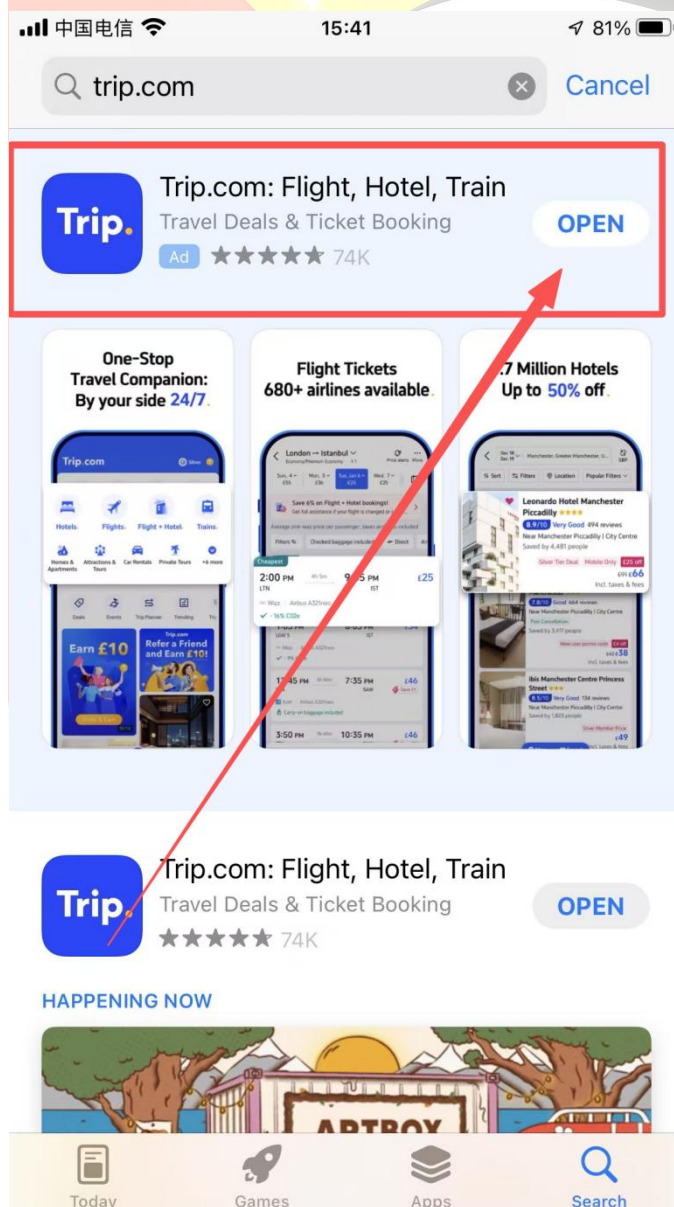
中国电信 15:41 81%

trip.com Cancel

Trip.
Trip.com: Flight, Hotel, Train
Travel Deals & Ticket Booking
Ad ★★★★★ 74K
OPEN

One-Stop Travel Companion: By your side 24/7.

Trip.com
Hotels Flights Flight + Hotel Trains
Homes & Apartments Attractions & Tours Car Rentals Private Tours +6 more
Deals Events Trip Planner Trending
Earn £10
Refer a Friend and Earn £10!

Flight Tickets 680+ airlines available.

London → Istanbul
Save 6% on Flight + Hotel bookings!
Cheapest
2:00 PM 9:15 PM £25
LTN IST
Wizz
12:45 PM 7:35 PM £46
3:50 PM 10:35 PM £46

.7 Million Hotels Up to 50% off.

Manchester, Greater Manchester
Sort Filters Location Popular Filters
Leonardo Hotel Manchester Piccadilly ★★★★
8.9/10 Very Good 494 reviews
Near Manchester Piccadilly | City Centre
Saved by 4,481 people
Silver Tier Deal Mobile Only £25 off
£66
Incl. taxes & fees
7.8/10 Good 464 reviews
Near Manchester Piccadilly | City Centre
£38
ibis Manchester Centre Princess Street ★★★
8.5/10 Very Good 134 reviews
£49

Trip.
Trip.com: Flight, Hotel, Train
Travel Deals & Ticket Booking
★★★★★ 74K
OPEN

HAPPENING NOW

ARTBOX

Today Games Apps Search